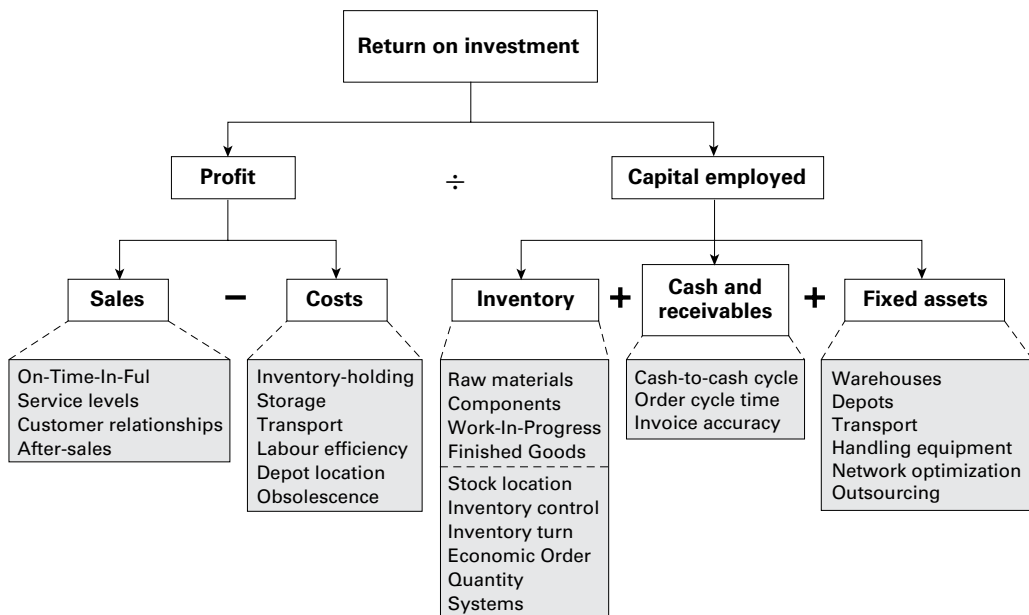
Return on investment

Profit

$\div$

Capital employed

Sales

$-$

Costs

Inventory

$+$

Cash and receivables

$+$

Fixed assets

On-Time-In-Ful
Service levels
Customer relationships
After-sales

Inventory-holding
Storage
Transport
Labour efficiency
Depot location
Obsolescence

Raw materials
Components
Work-In-Progress
Finished Goods

Stock location
Inventory control
Inventory turn
Economic Order Quantity
Systems

Cash-to-cash cycle
Order cycle time
Invoice accuracy

Warehouses
Depots
Transport
Handling equipment
Network optimization
Outsourcing